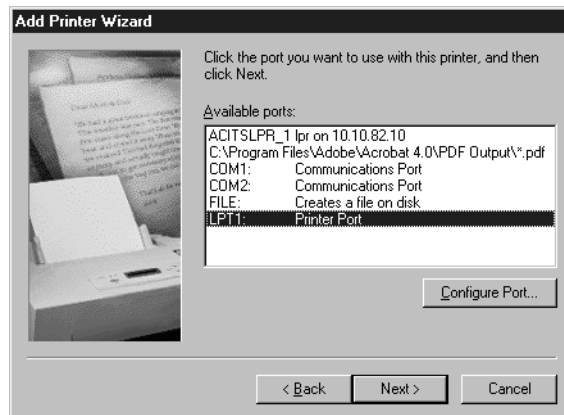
Add Printer Wizard

Click the port you want to use with this printer, and then click Next.

Available ports:

| | |
|---|---|
| ACITSLPR_1 lpr on 10.10.82.10 | |
| C:\Program Files\Adobe\Acrobat 4.0\PDF Output\*.pdf | |
| COM1: | Communications Port |
| COM2: | Communications Port |
| FILE: | Creates a file on disk |
| LPT1: | Printer Port |

Configure Port...

< Back
Next >
Cancel